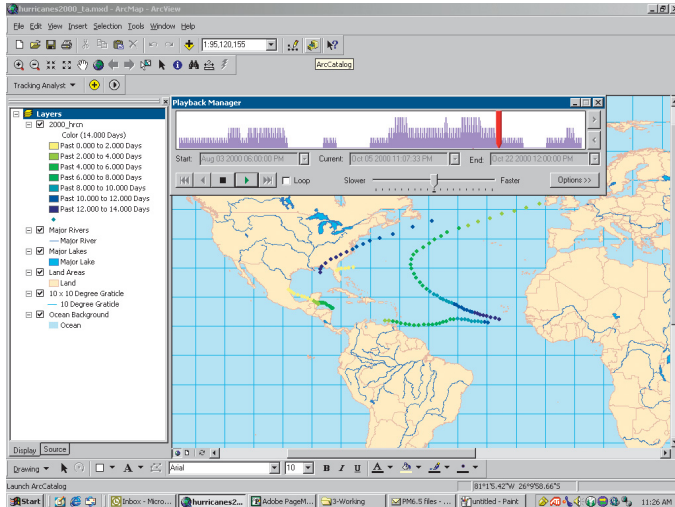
hurricanes2000_ta.mxd - ArcMap - ArcView

File Edit View Insert Selection Tools Window Help

1:95,120,155

ArcCatalog

Tracking Analyst ▼

Layers
2000_hrcn
Color (14.000 Days)
Past 0.000 to 2.000 Days
Past 2.000 to 4.000 Days
Past 4.000 to 6.000 Days
Past 6.000 to 8.000 Days
Past 8.000 to 10.000 Days
Past 10.000 to 12.000 Days
Past 12.000 to 14.000 Days
Major Rivers
Major River
Major Lakes
Major Lake
Land Areas
Land
x 10 Degree Graticle
10 Degree Graticle
Ocean Background
Ocean

Playback Manager

Start: Aug 03 2000 06:00:00 PM Current: Oct 05 2000 11:07:33 PM End: Oct 22 2000 12:00:00 PM

Loop Slower Faster Options >>

Display Source

Drawing ▼ A Arial 10 B I U A

Launch ArcCatalog 81°15.42"W 26°9'58.66"S

Start Inbox - Micro... hurricanes2... Adobe PageM... 3-Working PM6.5 files -... untitled - Paint 11:26 AM